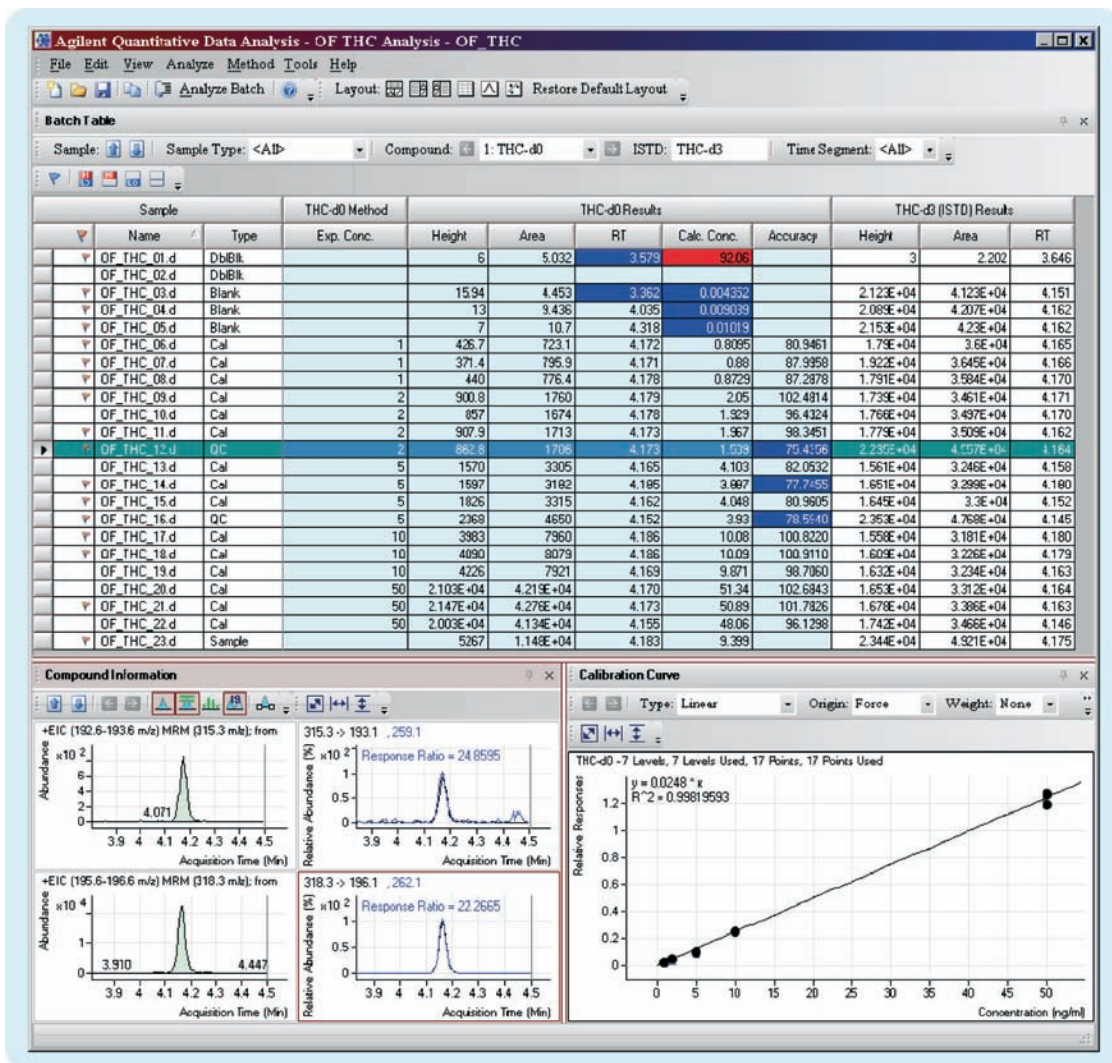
Agilent Quantitative Data Analysis - OF THC Analysis - OF_THC

File Edit View Analyze Method Tools Help

Analyze Batch | Layout: | Restore Default Layout

Batch Table

Sample: | Sample Type: <All> | Compound: 1: THC-d0 | ISTD: THC-d3 | Time Segment: <All>

| | Sample | | THC-d0 Method | THC-d0 Results | | | | | THC-d3 (ISTD) Results | | |
|---|---|---|---|---|---|---|---|---|---|---|---|
| | Name | Type | Exp. Conc. | Height | Area | RT | Calc. Conc. | Accuracy | Height | Area | RT |
| | OF_THC_01.d | DblBlk | | 6 | 5.032 | 3.579 | 92.06 | | 3 | 2.202 | 3.646 |
| | OF_THC_02.d | DblBlk | | | | | | | | | |
| | OF_THC_03.d | Blank | | 15.94 | 4.453 | 3.362 | 0.004352 | | 2.123E+04 | 4.123E+04 | 4.151 |
| | OF_THC_04.d | Blank | | 13 | 9.436 | 4.035 | 0.009039 | | 2.089E+04 | 4.207E+04 | 4.162 |
| | OF_THC_05.d | Blank | | 7 | 10.7 | 4.318 | 0.01019 | | 2.153E+04 | 4.23E+04 | 4.162 |
| | OF_THC_06.d | Cal | 1 | 426.7 | 723.1 | 4.172 | 0.8095 | 80.9461 | 1.79E+04 | 3.6E+04 | 4.165 |
| | OF_THC_07.d | Cal | 1 | 371.4 | 795.9 | 4.171 | 0.88 | 87.9958 | 1.922E+04 | 3.645E+04 | 4.166 |
| | OF_THC_08.d | Cal | 1 | 440 | 776.4 | 4.178 | 0.8729 | 87.2878 | 1.791E+04 | 3.584E+04 | 4.170 |
| | OF_THC_09.d | Cal | 2 | 900.8 | 1760 | 4.179 | 2.05 | 102.4814 | 1.739E+04 | 3.461E+04 | 4.171 |
| | OF_THC_10.d | Cal | 2 | 857 | 1674 | 4.178 | 1.929 | 96.4324 | 1.766E+04 | 3.497E+04 | 4.170 |
| | OF_THC_11.d | Cal | 2 | 907.9 | 1713 | 4.173 | 1.967 | 98.3451 | 1.779E+04 | 3.509E+04 | 4.162 |
| ▸ | OF_THC_12.d | QC | 2 | 862.8 | 1706 | 4.173 | 1.509 | 75.4356 | 2.235E+04 | 4.557E+04 | 4.164 |
| | OF_THC_13.d | Cal | 5 | 1570 | 3305 | 4.165 | 4.103 | 82.0532 | 1.561E+04 | 3.246E+04 | 4.158 |
| | OF_THC_14.d | Cal | 5 | 1597 | 3182 | 4.185 | 3.887 | 77.7455 | 1.651E+04 | 3.299E+04 | 4.180 |
| | OF_THC_15.d | Cal | 5 | 1826 | 3315 | 4.162 | 4.048 | 80.9605 | 1.645E+04 | 3.3E+04 | 4.152 |
| | OF_THC_16.d | QC | 5 | 2369 | 4650 | 4.152 | 3.93 | 78.5940 | 2.353E+04 | 4.768E+04 | 4.145 |
| | OF_THC_17.d | Cal | 10 | 3983 | 7960 | 4.186 | 10.08 | 100.8220 | 1.558E+04 | 3.181E+04 | 4.180 |
| | OF_THC_18.d | Cal | 10 | 4090 | 8079 | 4.186 | 10.09 | 100.9110 | 1.609E+04 | 3.226E+04 | 4.179 |
| | OF_THC_19.d | Cal | 10 | 4226 | 7921 | 4.169 | 9.871 | 98.7060 | 1.632E+04 | 3.234E+04 | 4.163 |
| | OF_THC_20.d | Cal | 50 | 2.103E+04 | 4.219E+04 | 4.170 | 51.34 | 102.6843 | 1.653E+04 | 3.312E+04 | 4.164 |
| | OF_THC_21.d | Cal | 50 | 2.147E+04 | 4.276E+04 | 4.173 | 50.89 | 101.7826 | 1.678E+04 | 3.386E+04 | 4.163 |
| | OF_THC_22.d | Cal | 50 | 2.003E+04 | 4.134E+04 | 4.155 | 48.06 | 96.1298 | 1.742E+04 | 3.466E+04 | 4.146 |
| | OF_THC_23.d | Sample | | 5267 | 1.148E+04 | 4.183 | 9.399 | | 2.344E+04 | 4.921E+04 | 4.175 |

Compound Information

+EIC (192.6-193.6 m/z) MRM (315.3 m/z); from
$\times10^2$ Abundance 6 4 2 0 4.071
3.9 4 4.1 4.2 4.3 4.4 4.5 Acquisition Time (Min)

315.3 -> 193.1 , 259.1
$\times10^2$ Response Ratio = 24.8595 Relative Abundance (%) 1 0.5 0
3.9 4 4.1 4.2 4.3 4.4 4.5 Acquisition Time (Min)

+EIC (195.6-196.6 m/z) MRM (318.3 m/z); from
$\times10^4$ Abundance 1 0 3.910 4.447
3.9 4 4.1 4.2 4.3 4.4 4.5 Acquisition Time (Min)

318.3 -> 196.1 , 262.1
$\times10^2$ Response Ratio = 22.2665 Relative Abundance (%) 1 0.5 0
3.9 4 4.1 4.2 4.3 4.4 4.5 Acquisition Time (Min)

Calibration Curve

Type: Linear | Origin: Force | Weight: None

THC-d0 - 7 Levels, 7 Levels Used, 17 Points, 17 Points Used
y = 0.0248 * x
R^2 = 0.99819593
Relative Responses 1.2 1 0.8 0.6 0.4 0.2 0
0 5 10 15 20 25 30 35 40 45 50 Concentration (ng/ml)